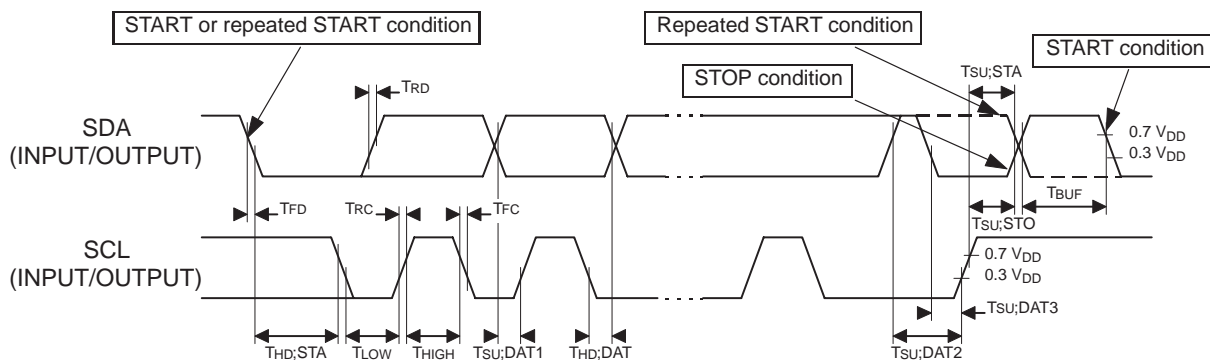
START or repeated START condition

Repeated START condition

START condition

STOP condition

TSU;STA

TRD

SDA
(INPUT/OUTPUT)

0.7 $V_{DD}$
0.3 $V_{DD}$

TBUF

TFD

TRC

TFC

TSU;STO

SCL
(INPUT/OUTPUT)

0.7 $V_{DD}$
0.3 $V_{DD}$

TSU;DAT3

THD;STA

TLOW

THIGH

TSU;DAT1

THD;DAT

TSU;DAT2